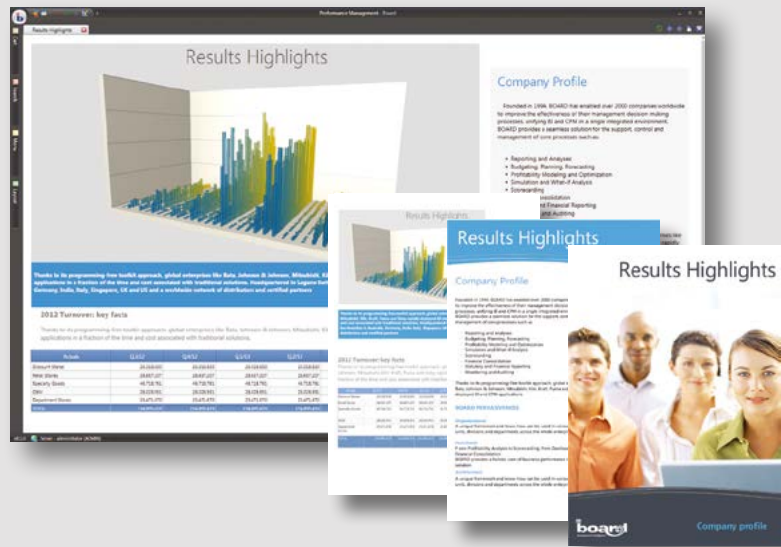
Performance Management - Board

Results Highlights

Results Highlights

Company Profile

Founded in 1994, BOARD has enabled over 2000 companies worldwide to improve the effectiveness of their management decision making processes, unifying BI and CPM in a single integrated environment. BOARD provides a seamless solution for the support, control and management of core processes such as:

- Reporting and Analyses
- Budgeting, Planning, Forecasting
- Profitability Modeling and Optimization
- Simulation and What-if Analysis
- Scorecarding
- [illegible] Consolidation
- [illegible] Financial Reporting
- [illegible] and Auditing

Thanks to its programming-free toolkit approach, global enterprises like Bata, Johnson & Johnson, Mitsubishi, Kia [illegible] applications in a fraction of the time and cost associated with traditional solutions. Headquartered in Lugano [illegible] Germany, India, Italy, Singapore, UK and US and a worldwide network of distributors and certified partners

2012 Turnover: key facts

Thanks to its programming-free toolkit approach, global enterprises like Bata, Johnson & Johnson, Mitsubishi, Kia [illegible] applications in a fraction of the time and cost associated with traditional solutions.

| Actuals | Q1/12 | Q2/12 | Q3/12 | Q4/12 |
|---|---|---|---|---|
| Grocery Store | 20,018,021 | 20,018,021 | 20,018,021 | 20,018,021 |
| Mini Stores | 28,657,127 | 28,657,127 | 28,657,127 | 28,657,127 |
| Specialty Goods | 48,718,761 | 48,718,761 | 48,718,761 | 48,718,761 |
| Other | 28,028,961 | 28,028,961 | 28,028,961 | 28,028,961 |
| Department Stores | 25,675,070 | 25,675,070 | 25,675,070 | 25,675,070 |
| TOTAL | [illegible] | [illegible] | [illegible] | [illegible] |

Results Highlights

Company Profile

BOARD PERSONALISATION

Results Highlights

board

Company profile